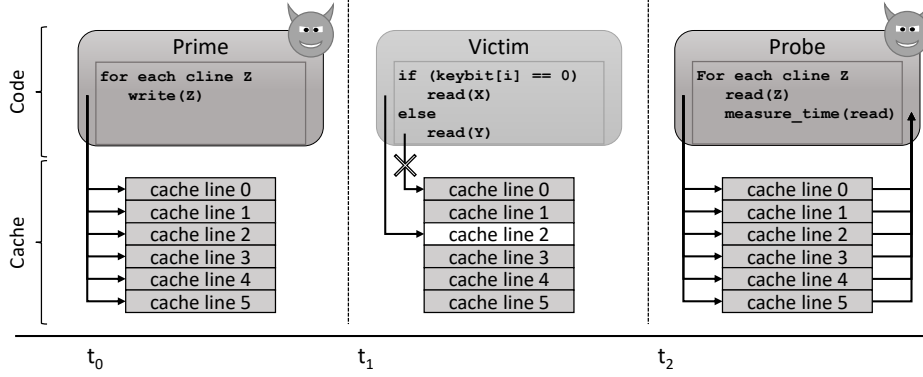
Code

Cache

Prime

for each cline Z
write(Z)

cache line 0
cache line 1
cache line 2
cache line 3
cache line 4
cache line 5

Victim

if (keybit[i] == 0)
read(X)
else
read(Y)

cache line 0
cache line 1
cache line 2
cache line 3
cache line 4
cache line 5

Probe

For each cline Z
read(Z)
measure_time(read)

cache line 0
cache line 1
cache line 2
cache line 3
cache line 4
cache line 5

$t_0$

$t_1$

$t_2$